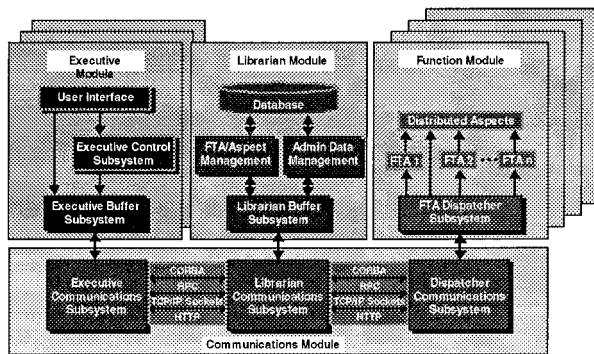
Executive Module

User Interface

Executive Control Subsystem

Executive Buffer Subsystem

Librarian Module

Database

FTA/Aspect Management

Admin Data Management

Librarian Buffer Subsystem

Function Module

Distributed Aspects

FTA 1

FTA 2

FTA n

FTA Dispatcher Subsystem

Executive Communications Subsystem

CORBA

RPC

TCP/IP Sockets

HTTP

Librarian Communications Subsystem

CORBA

RPC

TCP/IP Sockets

HTTP

Dispatcher Communications Subsystem

Communications Module